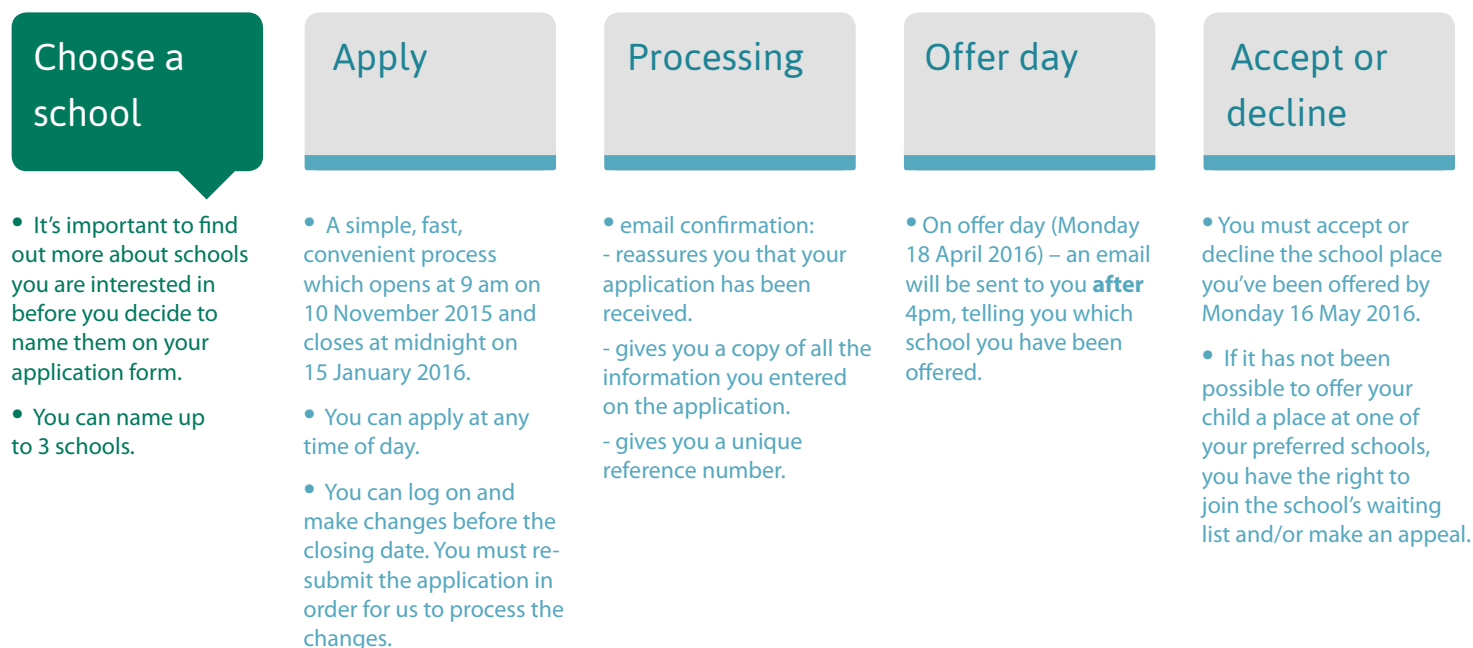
Choose a school

• It's important to find out more about schools you are interested in before you decide to name them on your application form.

• You can name up to 3 schools.

Apply

• A simple, fast, convenient process which opens at 9 am on 10 November 2015 and closes at midnight on 15 January 2016.

• You can apply at any time of day.

• You can log on and make changes before the closing date. You must resubmit the application in order for us to process the changes.

Processing

• email confirmation:
- reassures you that your application has been received.

- gives you a copy of all the information you entered on the application.

- gives you a unique reference number.

Offer day

• On offer day (Monday 18 April 2016) – an email will be sent to you **after** 4pm, telling you which school you have been offered.

Accept or decline

• You must accept or decline the school place you've been offered by Monday 16 May 2016.

• If it has not been possible to offer your child a place at one of your preferred schools, you have the right to join the school's waiting list and/or make an appeal.